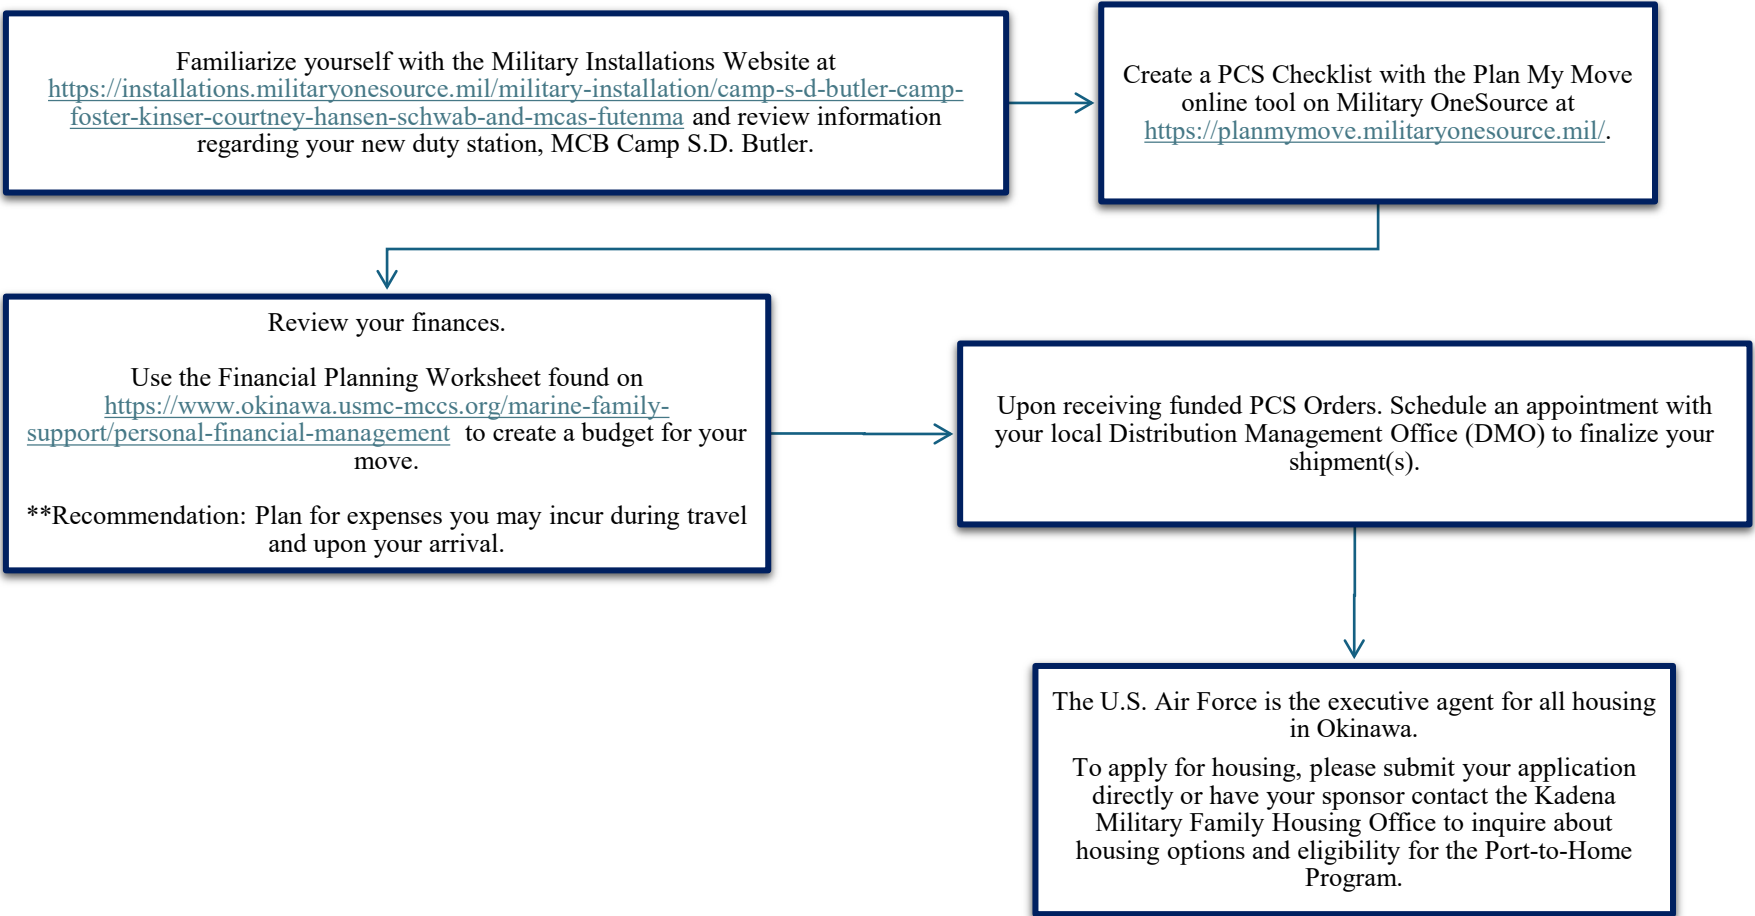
Familiarize yourself with the Military Installations Website at https://installations.militaryonesource.mil/military-installation/camp-s-d-butler-camp-foster-kinser-courtney-hansen-schwab-and-mcas-futenma and review information regarding your new duty station, MCB Camp S.D. Butler.

Create a PCS Checklist with the Plan My Move online tool on Military OneSource at https://planmymove.militaryonesource.mil/.

Review your finances.

Use the Financial Planning Worksheet found on https://www.okinawa.usmc-mccs.org/marine-family-support/personal-financial-management to create a budget for your move.

**Recommendation: Plan for expenses you may incur during travel and upon your arrival.

Upon receiving funded PCS Orders. Schedule an appointment with your local Distribution Management Office (DMO) to finalize your shipment(s).

The U.S. Air Force is the executive agent for all housing in Okinawa.

To apply for housing, please submit your application directly or have your sponsor contact the Kadena Military Family Housing Office to inquire about housing options and eligibility for the Port-to-Home Program.